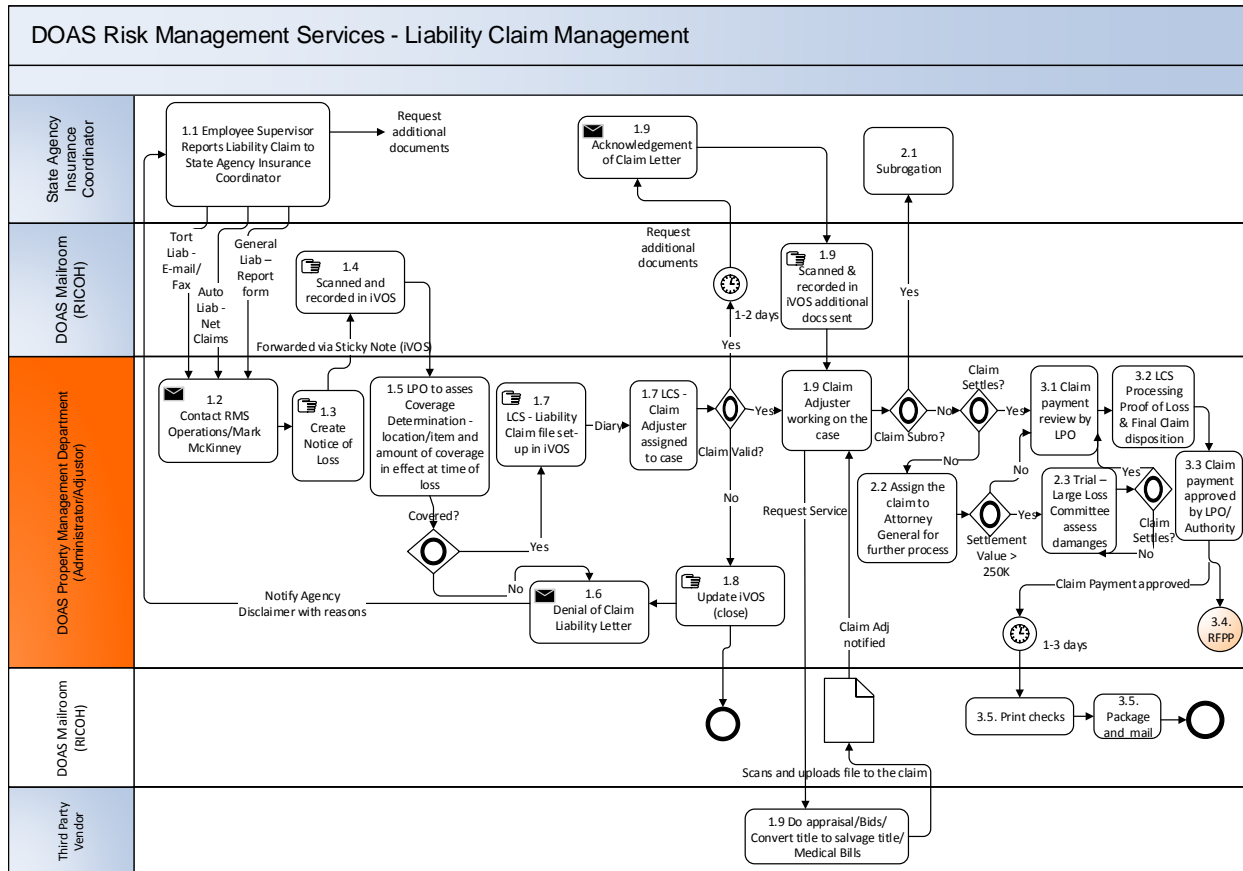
DOAS Risk Management Services - Liability Claim Management

State Agency Insurance Coordinator

DOAS Mailroom (RICOH)

DOAS Property Management Department (Administrator/Adjustor)

DOAS Mailroom (RICOH)

Third Party Vendor

1.1 Employee Supervisor Reports Liability Claim to State Agency Insurance Coordinator

Request additional documents

Tort Liab - E-mail/ Fax

Auto Liab - Net Claims

General Liab – Report form

1.4 Scanned and recorded in iVOS

Forwarded via Sticky Note (iVOS)

1.2 Contact RMS Operations/Mark McKinney

1.3 Create Notice of Loss

1.5 LPO to asses Coverage Determination - location/item and amount of coverage in effect at time of loss

Covered?

Yes

No

1.7 LCS - Liability Claim file set-up in iVOS

Diary

1.7 LCS - Claim Adjuster assigned to case

Claim Valid?

Yes

No

1-2 days

Request additional documents

1.9 Acknowledgement of Claim Letter

1.9 Scanned & recorded in iVOS additional docs sent

1.6 Denial of Claim Liability Letter

Notify Agency Disclaimer with reasons

1.8 Update iVOS (close)

1.9 Claim Adjuster working on the case

Claim Subro?

No

Yes

2.1 Subrogation

Claim Settles?

Yes

No

Request Service

2.2 Assign the claim to Attorney General for further process

Settlement Value > 250K

Yes

No

2.3 Trial – Large Loss Committee assess damanges

Claim Settles?

Yes

No

3.1 Claim payment review by LPO

3.2 LCS Processing Proof of Loss & Final Claim disposition

3.3 Claim payment approved by LPO/ Authority

Claim Payment approved

3.4. RFPP

1-3 days

Claim Adj notified

3.5. Print checks

3.5. Package and mail

Scans and uploads file to the claim

1.9 Do appraisal/Bids/ Convert title to salvage title/ Medical Bills